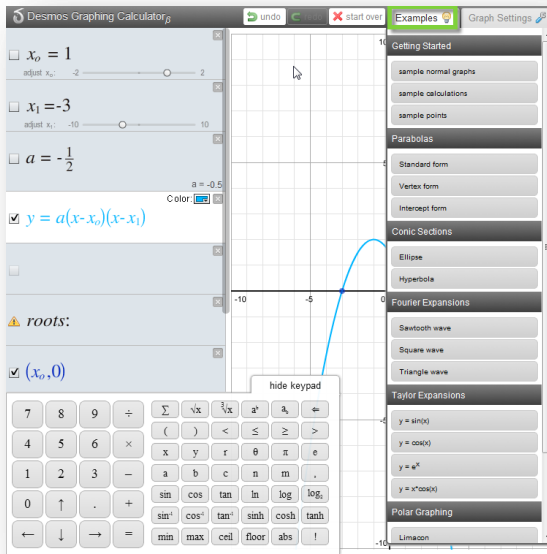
Desmos Graphing Calculator$_\beta$

undo redo start over Examples Graph Settings

$x_o = 1$
adjust $x_o$: -2 2

$x_1 = -3$
adjust $x_1$: -10 10

$a = -\frac{1}{2}$
a = -0.5

Color:
$y = a(x - x_o)(x - x_1)$

roots:

$(x_o, 0)$

hide keypad

| 7 | 8 | 9 | ÷ |
|---|---|---|---|
| 4 | 5 | 6 | × |
| 1 | 2 | 3 | – |
| 0 | ↑ | . | + |
| ← | ↓ | → | = |

| $\sum$ | $\sqrt{x}$ | $\sqrt[3]{x}$ | $a^b$ | $a_b$ | ⇐ |
|---|---|---|---|---|---|
| ( | ) | < | ≤ | ≥ | > |
| x | y | r | θ | π | e |
| a | b | c | n | m | , |
| sin | cos | tan | ln | log | $\log_a$ |
| $\sin^{-1}$ | $\cos^{-1}$ | $\tan^{-1}$ | sinh | cosh | tanh |
| min | max | ceil | floor | abs | ! |

-10 -5 0 10 -5 -10

Getting Started
sample normal graphs
sample calculations
sample points
Parabolas
Standard form
Vertex form
Intercept form
Conic Sections
Ellipse
Hyperbola
Fourier Expansions
Sawtooth wave
Square wave
Triangle wave
Taylor Expansions
y = sin(x)
y = cos(x)
y = $e^x$
y = $e^x$*cos(x)
Polar Graphing
Limacon